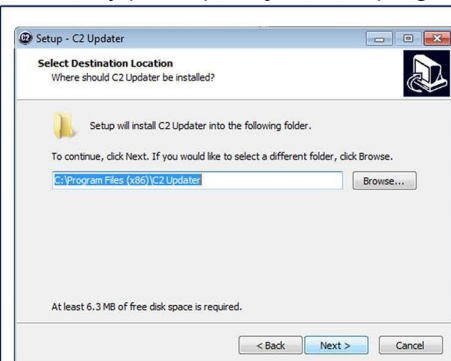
Setup - C2 Updater

Select Destination Location
Where should C2 Updater be installed?

Setup will install C2 Updater into the following folder.

To continue, click Next. If you would like to select a different folder, click Browse.

C:\Program Files (x86)\C2 Updater

Browse...

At least 6.3 MB of free disk space is required.

< Back

Next >

Cancel